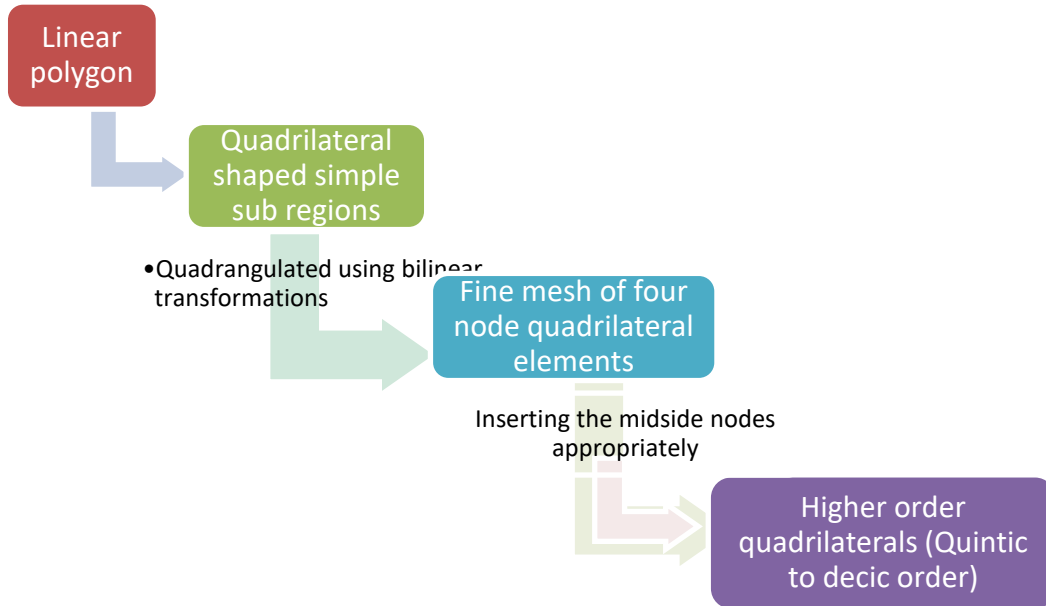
Linear polygon

Quadrilateral shaped simple sub regions

•Quadrangulated using bilinear transformations

Fine mesh of four node quadrilateral elements

Inserting the midside nodes appropriately

Higher order quadrilaterals (Quintic to decic order)